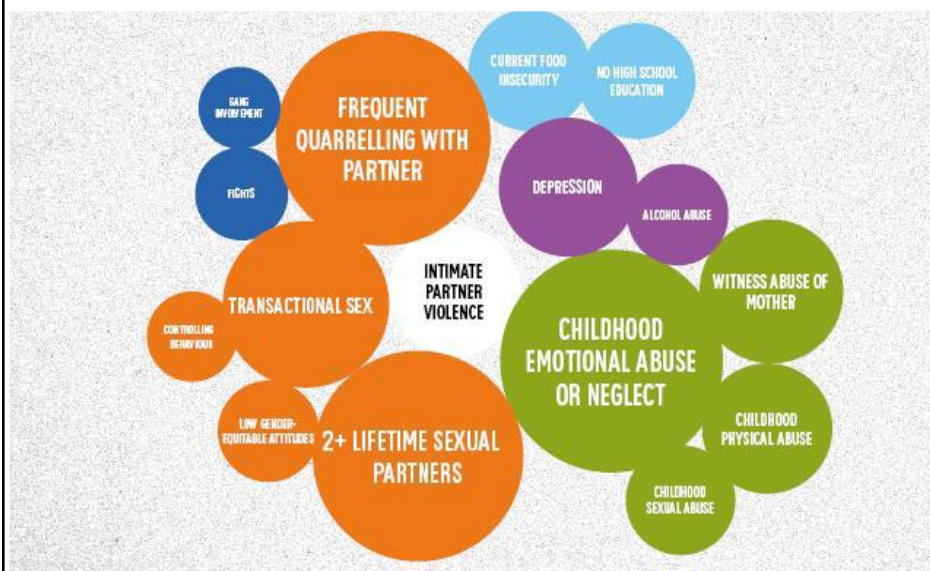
GANG INVOLVEMENT

FREQUENT QUARRELLING WITH PARTNER

CURRENT FOOD INSECURITY

NO HIGH SCHOOL EDUCATION

FIGHTS

DEPRESSION

ALCOHOL ABUSE

TRANSACTIONAL SEX

INTIMATE PARTNER VIOLENCE

WITNESS ABUSE OF MOTHER

CONTROLLING BEHAVIOUR

CHILDHOOD EMOTIONAL ABUSE OR NEGLECT

LOW GENDER-EQUITABLE ATTITUDES

2+ LIFETIME SEXUAL PARTNERS

CHILDHOOD PHYSICAL ABUSE

CHILDHOOD SEXUAL ABUSE